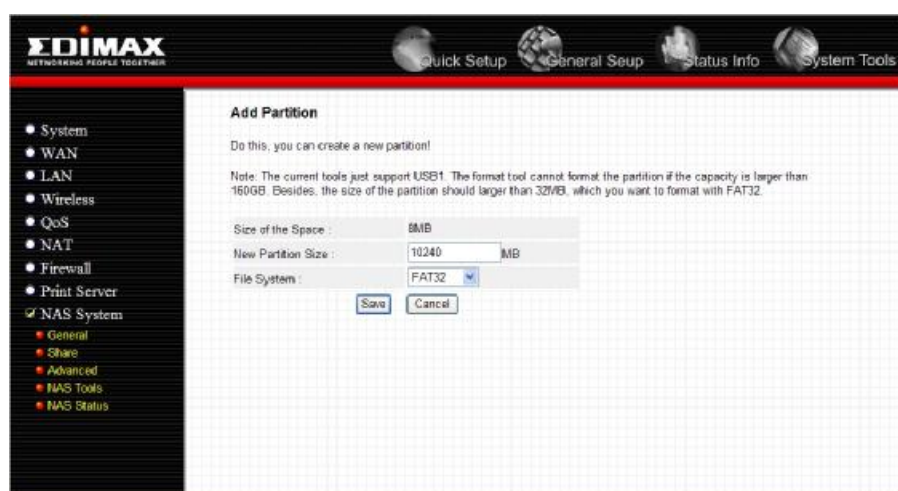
EDIMAX
NETWORKING PEOPLE TOGETHER

Quick Setup General Seup Status Info System Tools

System
WAN
LAN
Wireless
QoS
NAT
Firewall
Print Server
NAS System
General
Share
Advanced
NAS Tools
NAS Status

Add Partition

Do this, you can create a new partition!

Note: The current tools just support USB1. The format tool cannot format the partition if the capacity is larger than 160GB. Besides, the size of the partition should larger than 32MB, which you want to format with FAT32.

| | |
|---|---|
| Size of the Space : | 8MB |
| New Partition Size : | 10240 MB |
| File System : | FAT32 |

Save Cancel